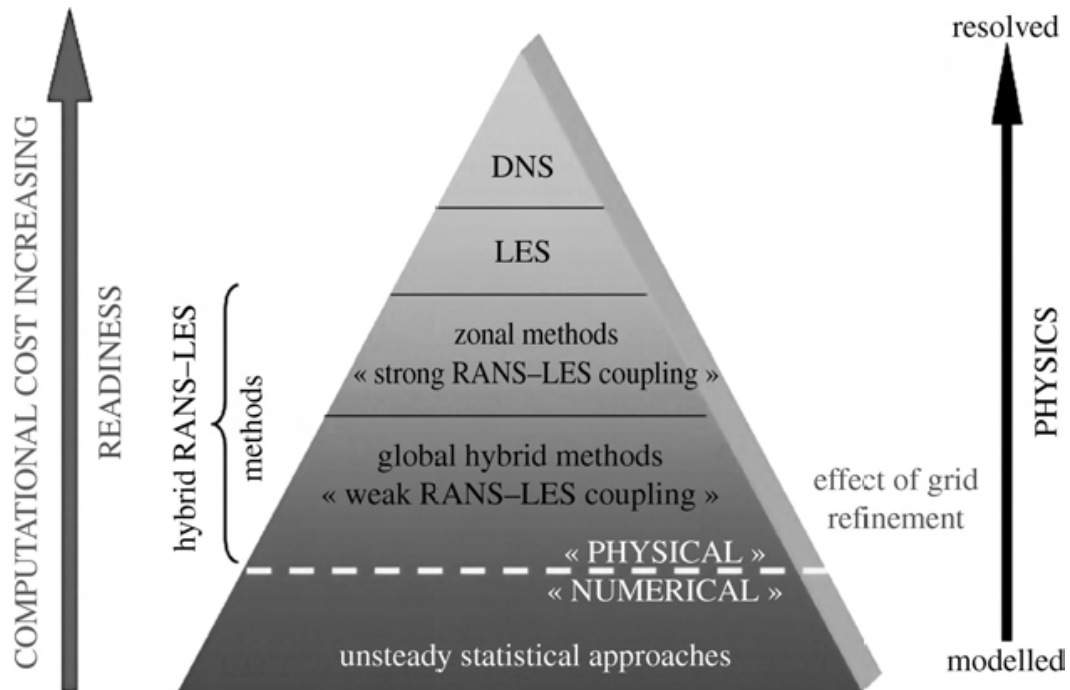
COMPUTATIONAL COST INCREASING

READINESS

DNS

LES

hybrid RANS–LES methods

zonal methods
« strong RANS–LES coupling »

global hybrid methods
« weak RANS–LES coupling »

« PHYSICAL »

« NUMERICAL »

unsteady statistical approaches

effect of grid refinement

resolved

PHYSICS

modelled